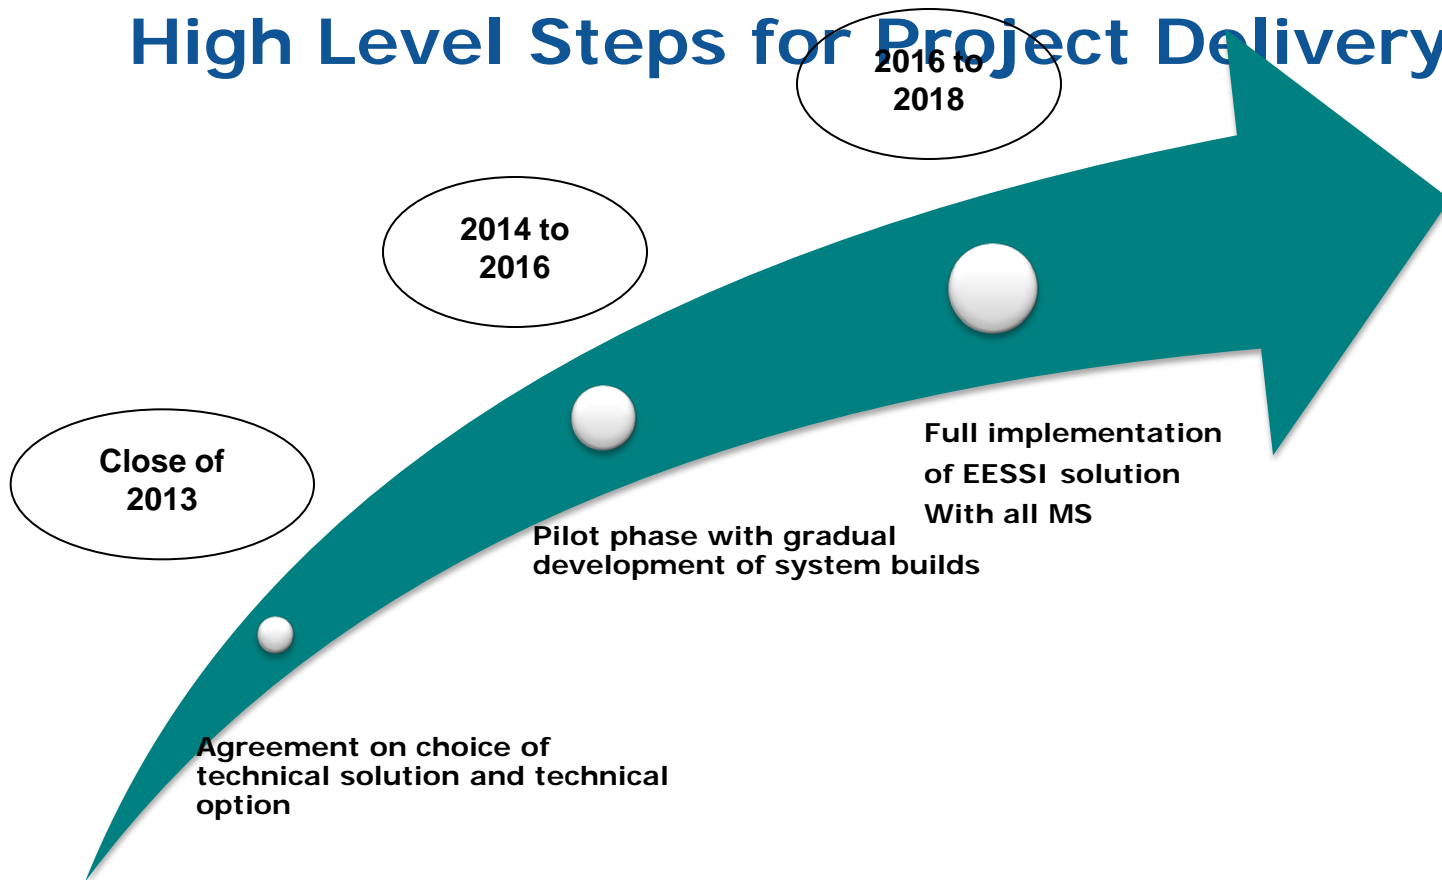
High Level Steps for Project Delivery

Close of 2013

Agreement on choice of technical solution and technical option

2014 to 2016

Pilot phase with gradual development of system builds

2016 to 2018

Full implementation of EESSI solution With all MS